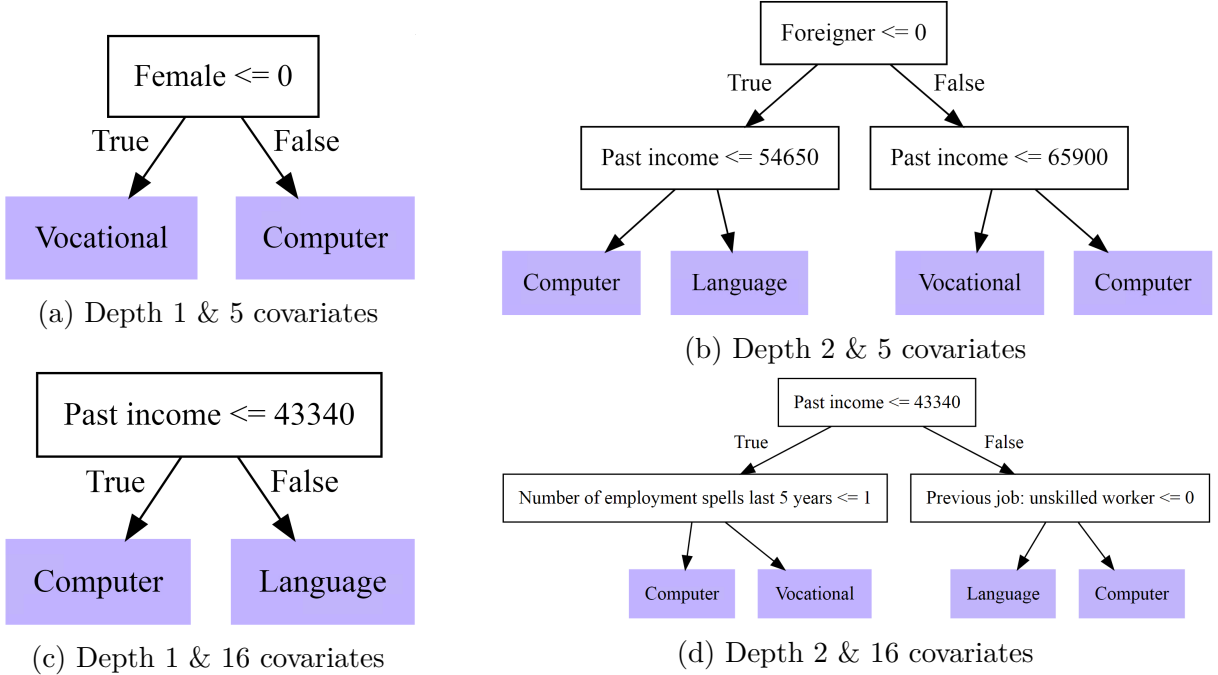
Female <= 0

True

False

Vocational

Computer

(a) Depth 1 & 5 covariates

Foreigner <= 0

True

False

Past income <= 54650

Past income <= 65900

Computer

Language

Vocational

Computer

(b) Depth 2 & 5 covariates

Past income <= 43340

True

False

Computer

Language

(c) Depth 1 & 16 covariates

Past income <= 43340

True

False

Number of employment spells last 5 years <= 1

Previous job: unskilled worker <= 0

Computer

Vocational

Language

Computer

(d) Depth 2 & 16 covariates